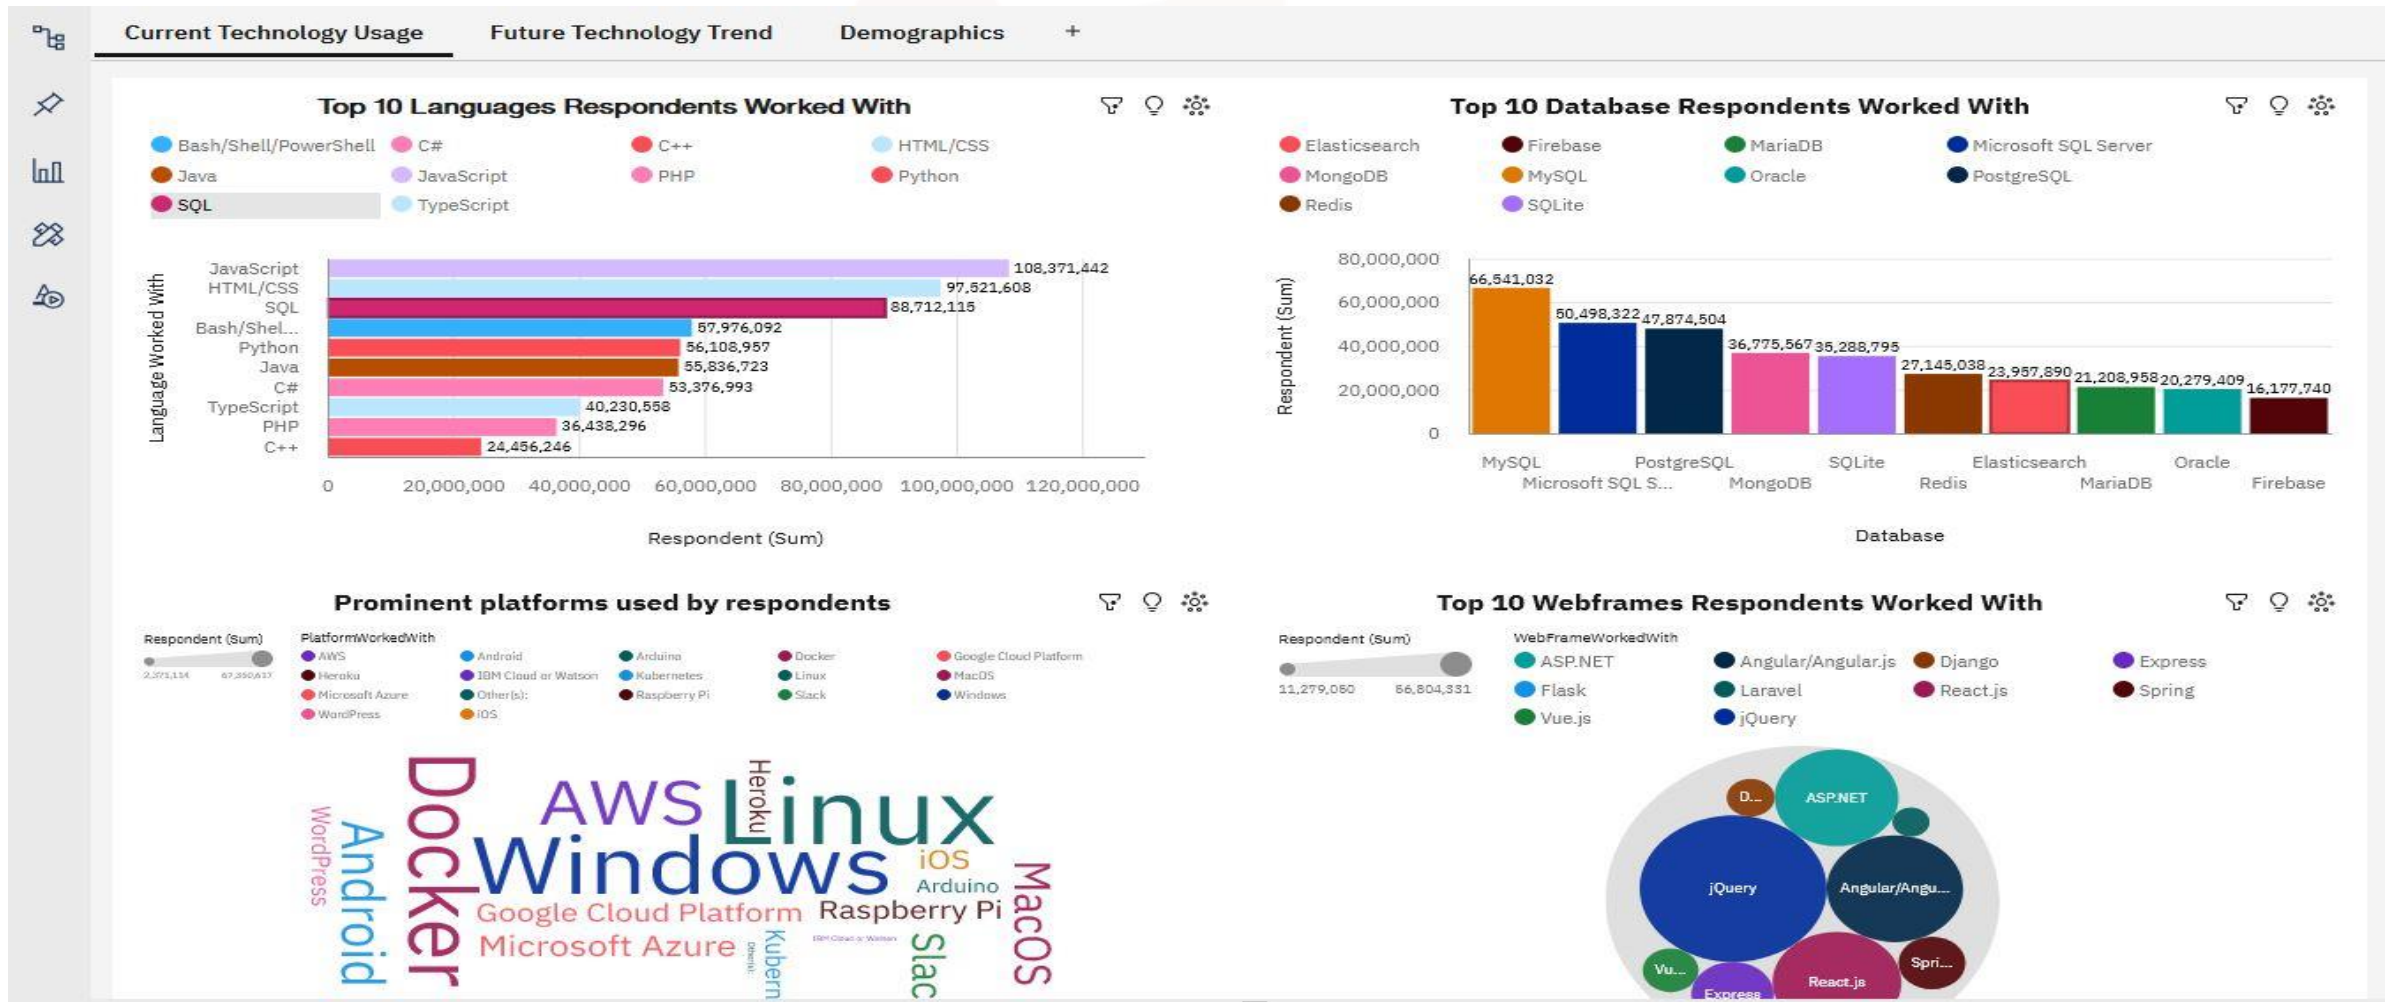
Current Technology Usage Future Technology Trend Demographics +

Top 10 Languages Respondents Worked With

Bash/Shell/PowerShell C# C++ HTML/CSS
Java JavaScript PHP Python
SQL TypeScript

| Language Worked With | Respondent (Sum) |
|---|---|
| JavaScript | 108,371,442 |
| HTML/CSS | 97,521,608 |
| SQL | 88,712,115 |
| Bash/Shel... | 57,976,092 |
| Python | 56,108,957 |
| Java | 55,836,723 |
| C# | 53,376,993 |
| TypeScript | 40,230,558 |
| PHP | 36,438,296 |
| C++ | 24,456,246 |

0 20,000,000 40,000,000 60,000,000 80,000,000 100,000,000 120,000,000

Respondent (Sum)

Top 10 Database Respondents Worked With

Elasticsearch Firebase MariaDB Microsoft SQL Server
MongoDB MySQL Oracle PostgreSQL
Redis SQLite

80,000,000 60,000,000 40,000,000 20,000,000 0

Respondent (Sum)

| Database | Respondent (Sum) |
|---|---|
| MySQL | 66,541,032 |
| Microsoft SQL S... | 50,498,322 |
| PostgreSQL | 47,874,504 |
| MongoDB | 36,775,567 |
| SQLite | 35,288,795 |
| Redis | 27,145,038 |
| Elasticsearch | 23,957,890 |
| MariaDB | 21,208,958 |
| Oracle | 20,279,409 |
| Firebase | 16,177,740 |

Database

Prominent platforms used by respondents

Respondent (Sum)
2,371,114 67,350,617

PlatformWorkedWith
AWS Android Arduino Docker Google Cloud Platform
Heroku IBM Cloud or Watson Kubernetes Linux MacOS
Microsoft Azure Other(s): Raspberry Pi Slack Windows
WordPress iOS

WordPress Android Docker AWS Heroku Linux Windows iOS Arduino MacOS Google Cloud Platform Raspberry Pi Microsoft Azure Kubern IBM Cloud or Watson Slac

Top 10 Webframes Respondents Worked With

Respondent (Sum)
11,279,060 56,804,331

WebFrameWorkedWith
ASP.NET Angular/Angular.js Django Express
Flask Laravel React.js Spring
Vue.js jQuery

D... ASP.NET jQuery Angular/Angu... Vu... Express React.js Spri...